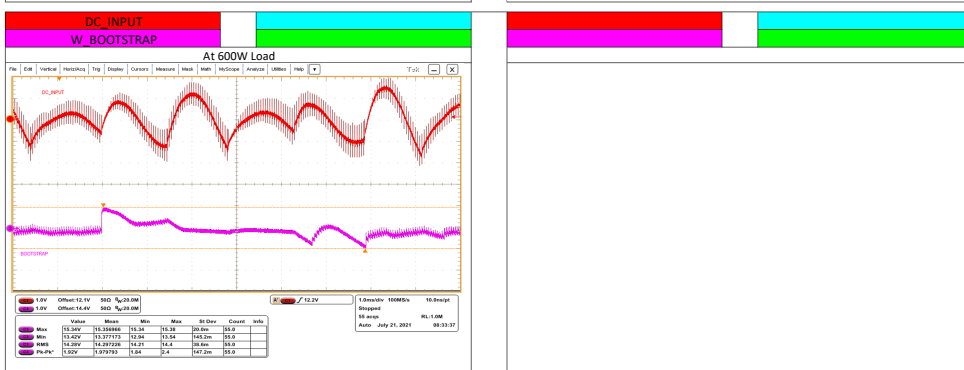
DC_INPUT
W_BOOTSTRAP
At 600W Load

File Edit Vertical Horiz/Acq Trig Display Cursors Measure Mask Math MyScope Analyze Utilities Help

DC_INPUT

BOOTSTRAP

1.0V Offset:12.1V 50Ω $B_W$:20.0M
1.0V Offset:14.4V 50Ω $B_W$:20.0M

A 12.2V

1.0ms/div 100MS/s 10.0ns/pt
Stopped
55 acqs RL:1.0M
Auto July 21, 2021 08:33:37

| | Value | Mean | Min | Max | St Dev | Count | Info |
|---|---|---|---|---|---|---|---|
| Max | 15.34V | 15.356866 | 15.34 | 15.38 | 20.6m | 55.0 | |
| Min | 13.42V | 13.377173 | 12.94 | 13.54 | 145.2m | 55.0 | |
| RMS | 14.29V | 14.297226 | 14.21 | 14.4 | 36.6m | 55.0 | |
| Pk-Pk* | 1.92V | 1.979793 | 1.84 | 2.4 | 147.2m | 55.0 | |